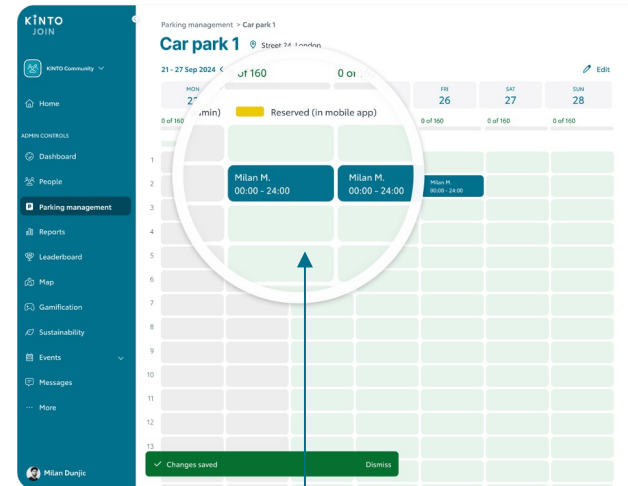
KINTO
JOIN

KINTO Community

Home

ADMIN CONTROLS

Dashboard

People

Parking management

Reports

Leaderboard

Map

Gamification

Sustainability

Events

Messages

More

Milan Dunjic

Parking management > Car park 1

Car park 1

Street 24, London

21 - 27 Sep 2024

Edit

MON
23

FRI
26

SAT
27

SUN
28

0 of 160

0 of 160

0 of 160

0 of 160

0 of 160

0 of 160

0 o

min)

Reserved (in mobile app)

Milan M.
00:00 - 24:00

Milan M.
00:00 - 24:00

Milan M.
00:00 - 24:00

1
2
3
4
5
6
7
8
9
10
11
12
13

Changes saved

Dismiss